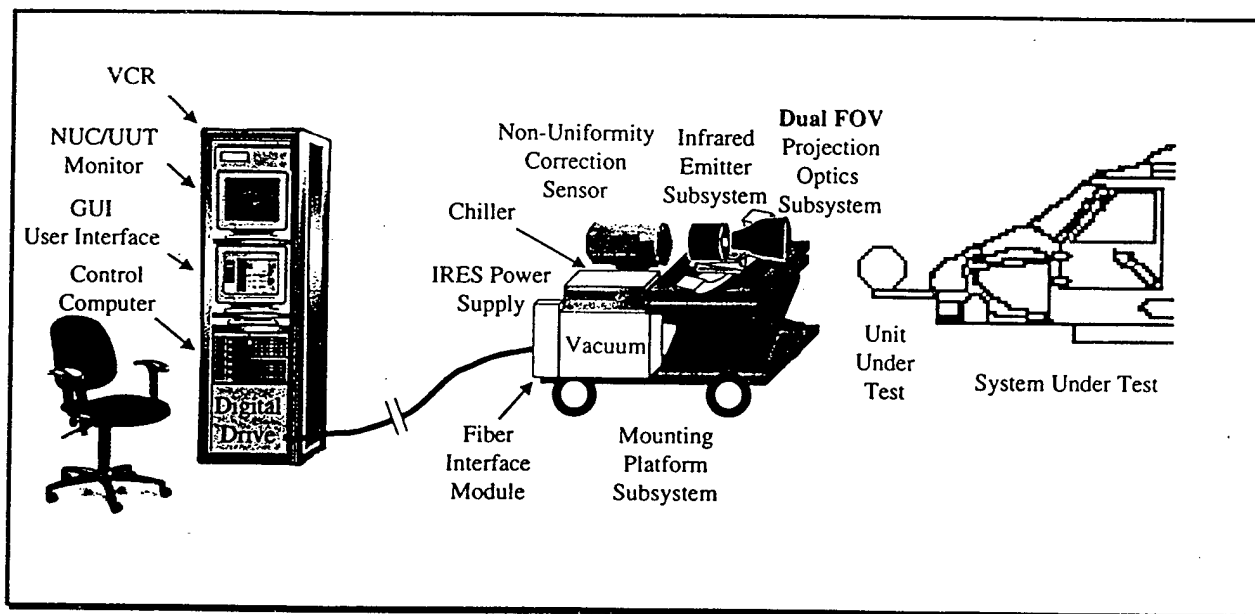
VCR

NUC/UUT Monitor

GUI User Interface

Control Computer

Digital Drive

Non-Uniformity Correction Sensor

Infrared Emitter Subsystem

Dual FOV Projection Optics Subsystem

Chiller

IRES Power Supply

Vacuum

Fiber Interface Module

Mounting Platform Subsystem

Unit Under Test

System Under Test